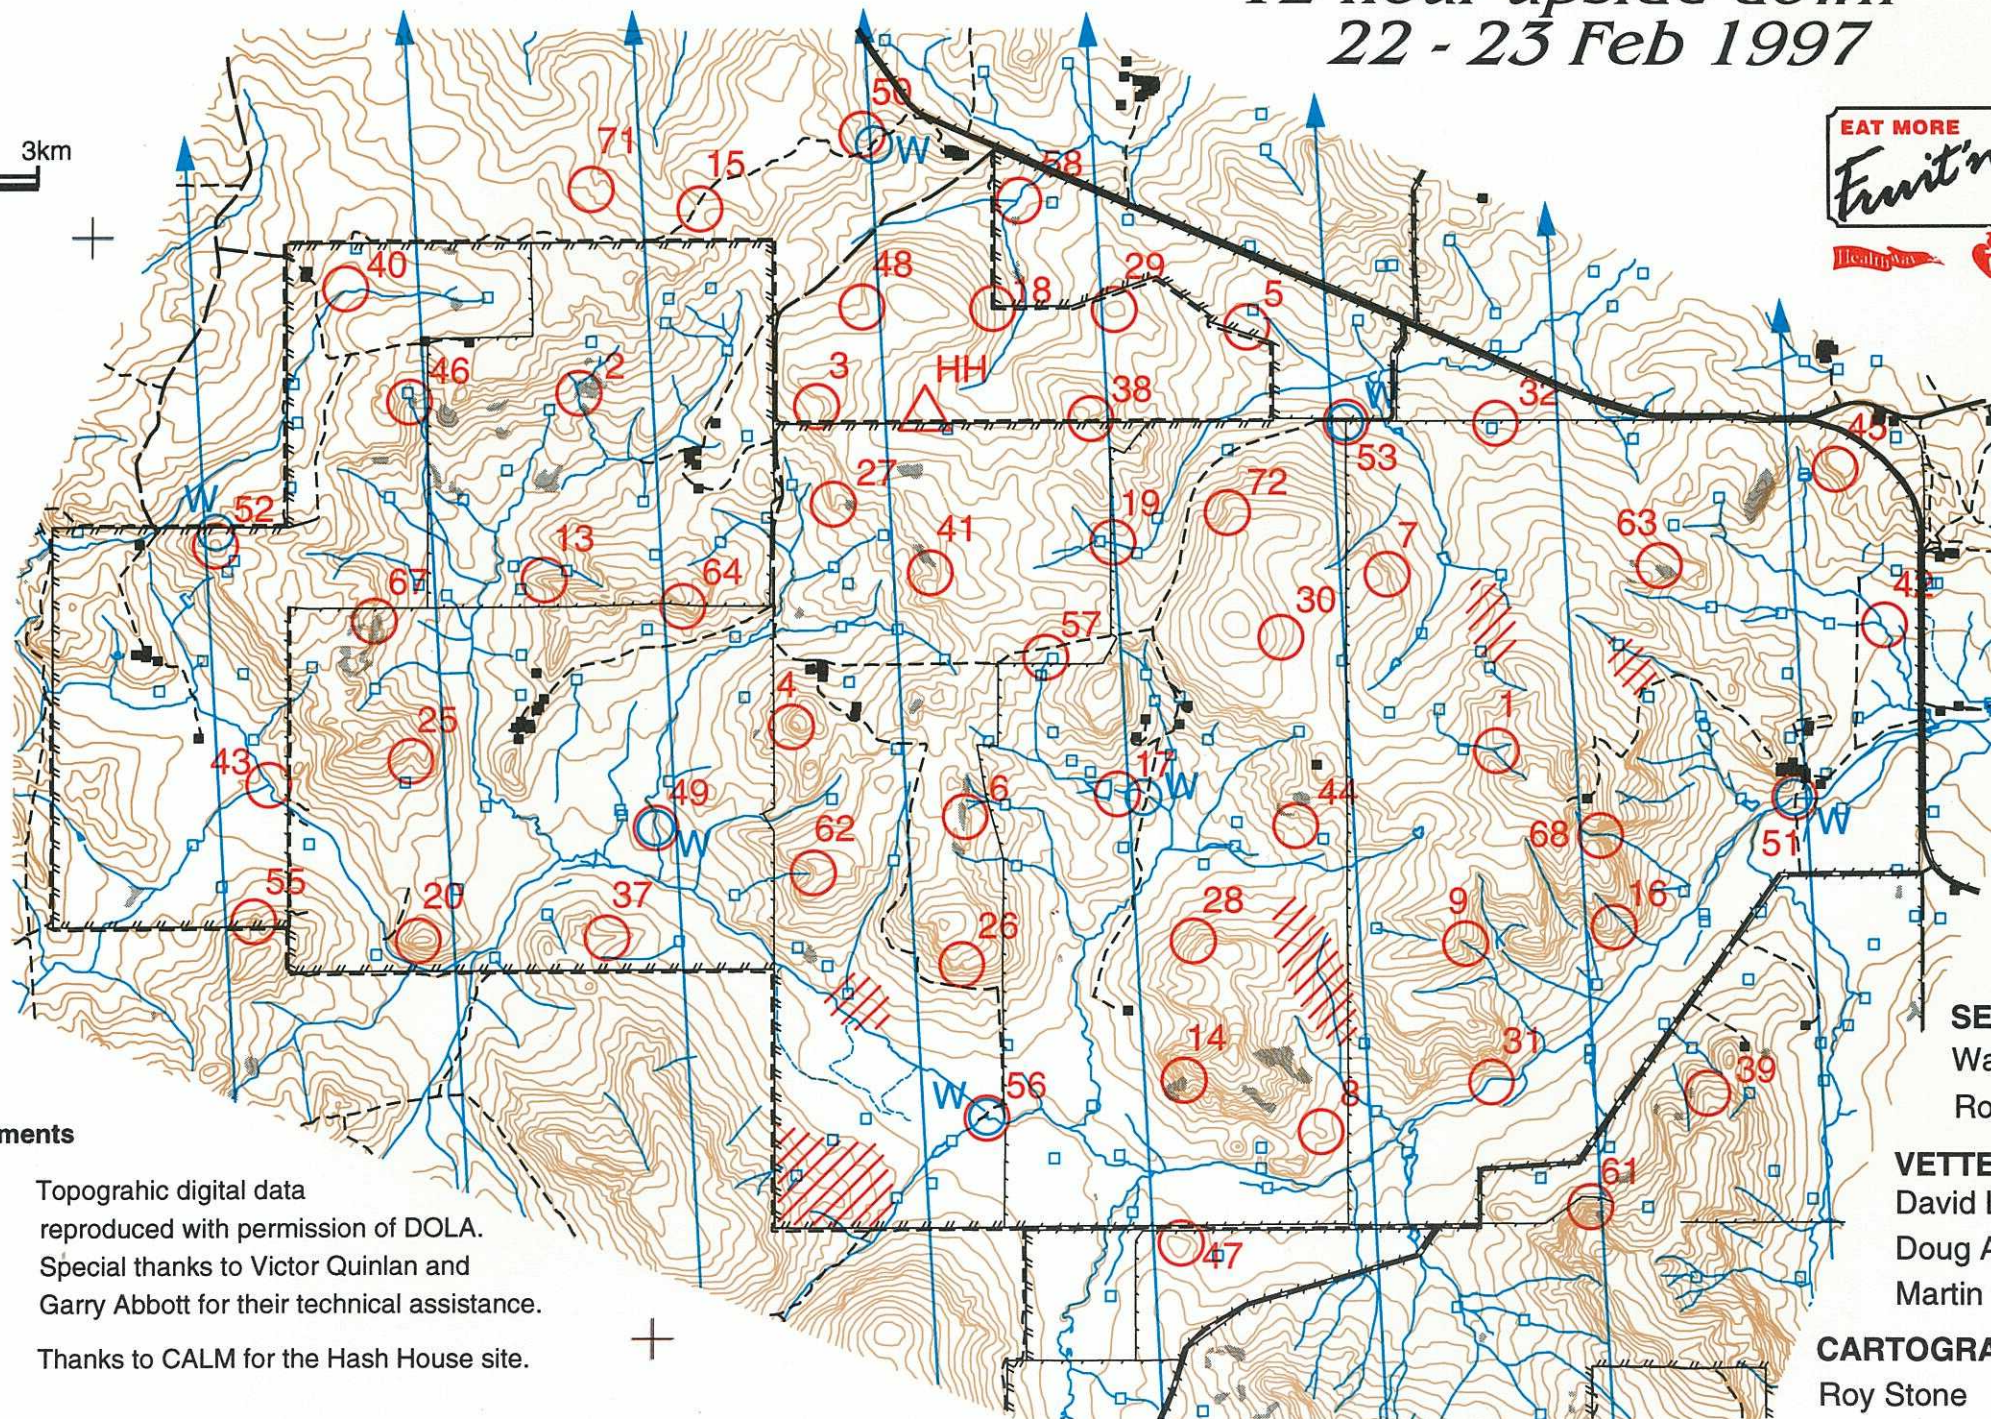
22 - 23 Feb 1997

3km

EAT MORE
Fruit'n
Healthway

71 15 50 W 58 40 48 18 29 5 46 2 3 HH 38 W 53 32 45 W 52 27 72 19 41 63 13 7 67 64 30 42 57 4 1 25 17 W 43 49 W 6 44 62 W 51 68 55 20 37 28 9 16 26 14 31 39 W 56 8 61 47

ments

Topograhic digital data reproduced with permission of DOLA. Special thanks to Victor Quinlan and Garry Abbott for their technical assistance.

Thanks to CALM for the Hash House site.

SE
Wa
Ro

VETTE
David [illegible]
Doug A
Martin

CARTOGRA
Roy Stone